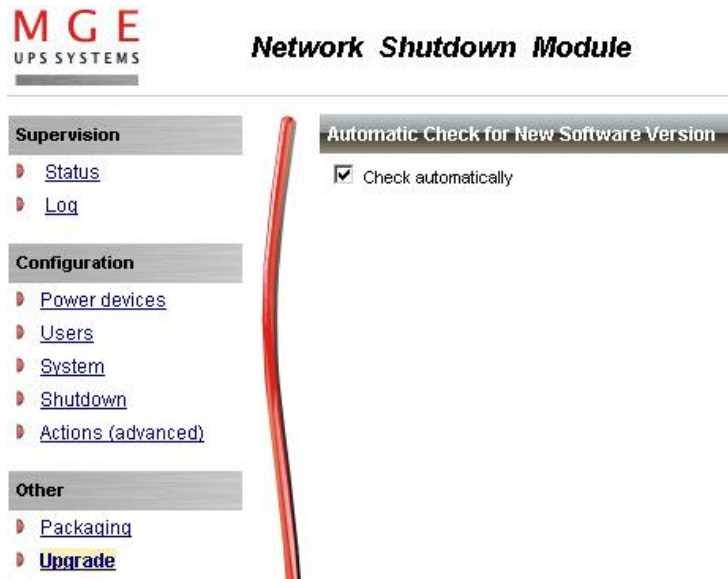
MGE
UPS SYSTEMS

Network Shutdown Module

Supervision
Status
Log

Configuration
Power devices
Users
System
Shutdown
Actions (advanced)

Other
Packaging
Upgrade

Automatic Check for New Software Version
Check automatically